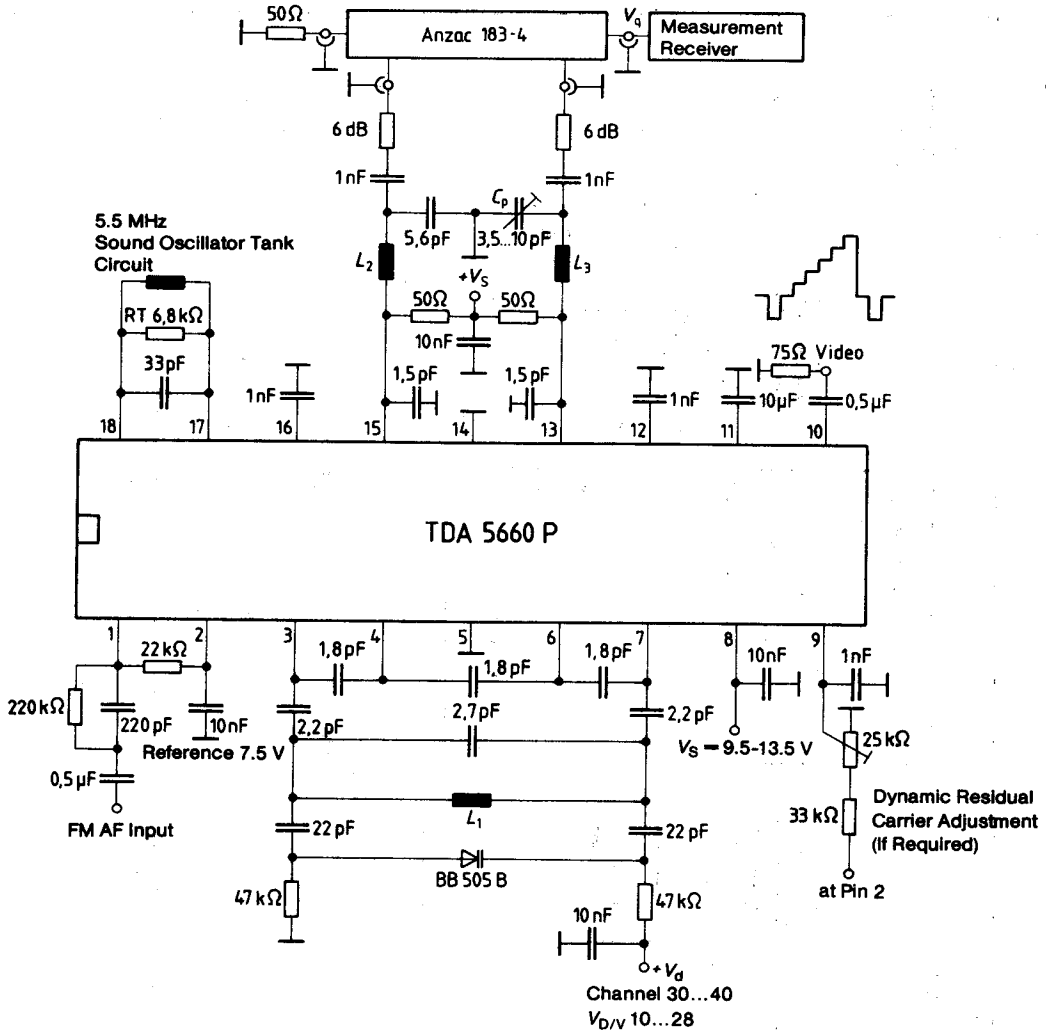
50Ω
Anzac 183-4
$V_q$
Measurement Receiver
6 dB
6 dB
1 nF
1 nF
$C_p$
5,6 pF
3,5...10 pF
$L_2$
$L_3$
+$V_S$
50Ω
50Ω
10 nF
1,5 pF
1,5 pF
5.5 MHz Sound Oscillator Tank Circuit
RT 6,8 kΩ
33 pF
1 nF
1 nF
10 µF
75Ω Video
0,5 µF
18
17
16
15
14
13
12
11
10
TDA 5660 P
1
2
3
4
5
6
7
8
9
22 kΩ
220 kΩ
220 pF
10 nF
Reference 7.5 V
0,5 µF
FM AF Input
1,8 pF
1,8 pF
1,8 pF
2,2 pF
2,7 pF
2,2 pF
10 nF
1 nF
$V_S$ = 9.5-13.5 V
25 kΩ
33 kΩ
Dynamic Residual Carrier Adjustment (If Required)
at Pin 2
$L_1$
22 pF
22 pF
BB 505 B
47 kΩ
47 kΩ
10 nF
+$V_d$
Channel 30...40
$V_{D/V}$ 10...28